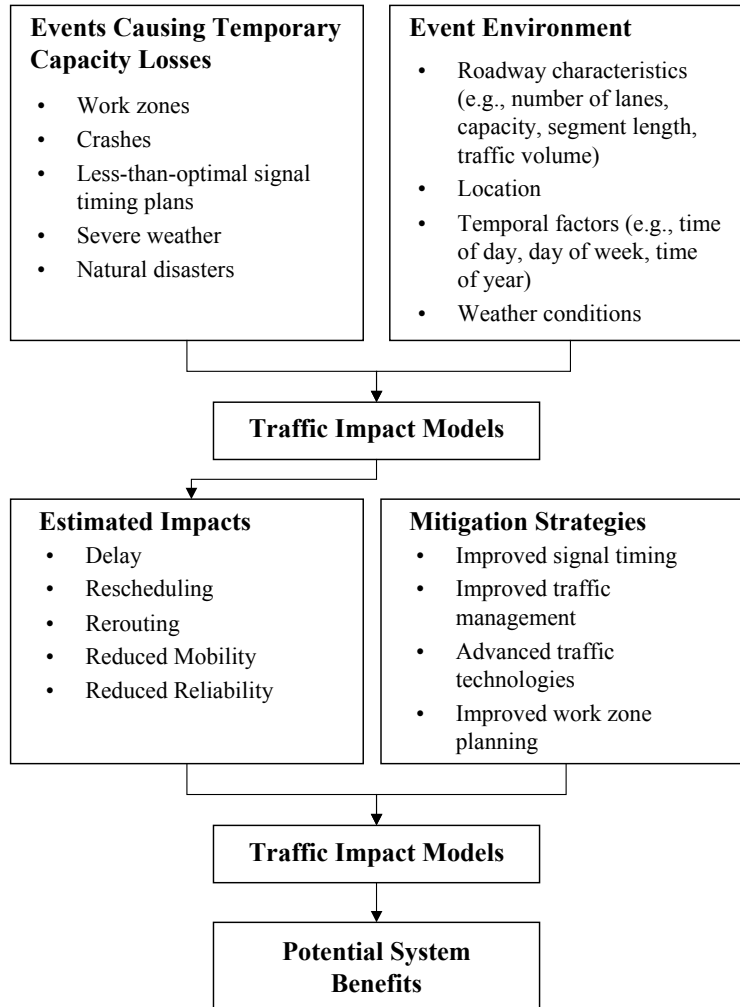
**Events Causing Temporary Capacity Losses**

- Work zones
- Crashes
- Less-than-optimal signal timing plans
- Severe weather
- Natural disasters

**Event Environment**

- Roadway characteristics (e.g., number of lanes, capacity, segment length, traffic volume)
- Location
- Temporal factors (e.g., time of day, day of week, time of year)
- Weather conditions

**Traffic Impact Models**

**Estimated Impacts**

- Delay
- Rescheduling
- Rerouting
- Reduced Mobility
- Reduced Reliability

**Mitigation Strategies**

- Improved signal timing
- Improved traffic management
- Advanced traffic technologies
- Improved work zone planning

**Traffic Impact Models**

**Potential System Benefits**